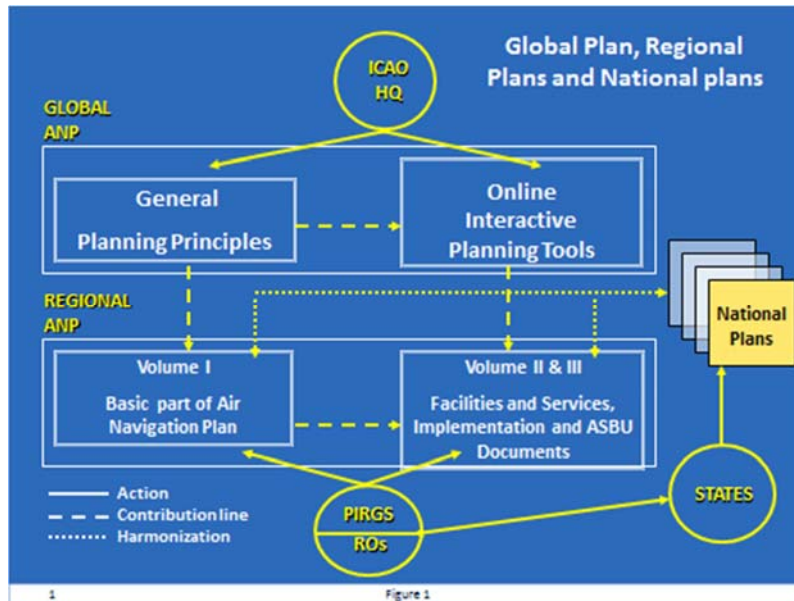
Global Plan, Regional Plans and National plans

ICAO HQ

GLOBAL ANP

General

Planning Principles

Online Interactive Planning Tools

REGIONAL ANP

National Plans

Volume I

Basic part of Air Navigation Plan

Volume II & III

Facilities and Services, Implementation and ASBU Documents

Action
Contribution line
Harmonization

PIRGS

ROs

STATES

1

Figure 1